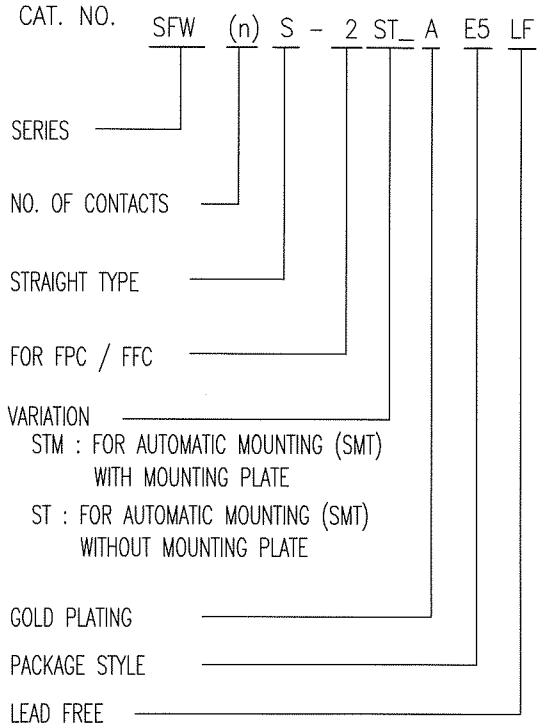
CAT. NO. SFW (n) S - 2 ST_ A E5 LF

SERIES

NO. OF CONTACTS

STRAIGHT TYPE

FOR FPC / FFC

VARIATION
STM : FOR AUTOMATIC MOUNTING (SMT) WITH MOUNTING PLATE
ST : FOR AUTOMATIC MOUNTING (SMT) WITHOUT MOUNTING PLATE

GOLD PLATING

PACKAGE STYLE

LEAD FREE